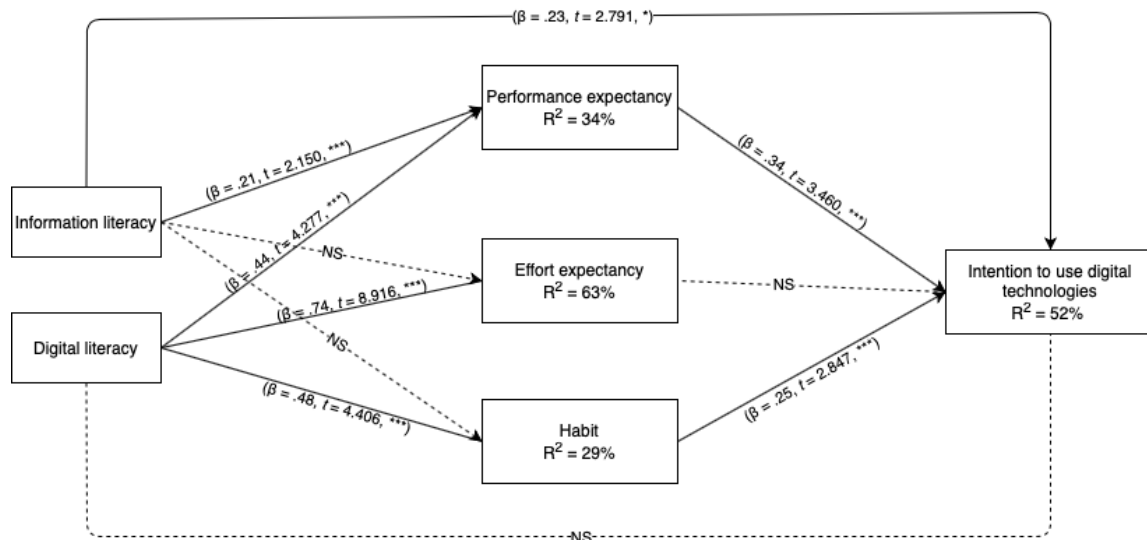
(β = .23, t = 2.791, *)

Information literacy

Digital literacy

Performance expectancy
$R^2$ = 34%

Effort expectancy
$R^2$ = 63%

Habit
$R^2$ = 29%

Intention to use digital technologies
$R^2$ = 52%

(β = .21, t = 2.150, ***)

(β = .44, t = 4.277, ***)

NS

(β = .74, t = 8.916, ***)

NS

(β = .48, t = 4.406, ***)

(β = .34, t = 3.460, ***)

NS

(β = .25, t = 2.847, ***)

NS